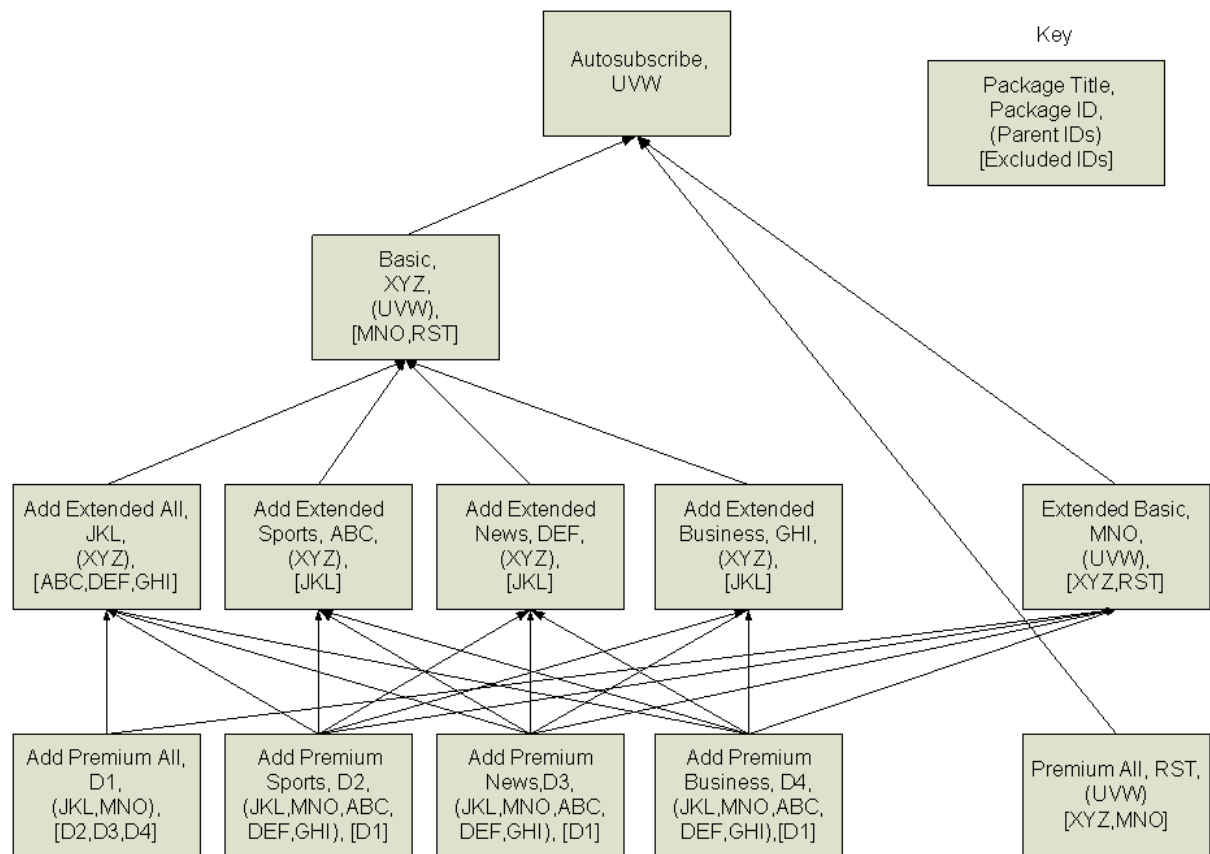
Autosubscribe, UVW

Key

Package Title, Package ID, (Parent IDs) [Excluded IDs]

Basic, XYZ, (UVW), [MNO,RST]

Add Extended All, JKL, (XYZ), [ABC,DEF,GHI]

Add Extended Sports, ABC, (XYZ), [JKL]

Add Extended News, DEF, (XYZ), [JKL]

Add Extended Business, GHI, (XYZ), [JKL]

Extended Basic, MNO, (UVW), [XYZ,RST]

Add Premium All, D1, (JKL,MNO), [D2,D3,D4]

Add Premium Sports, D2, (JKL,MNO,ABC, DEF,GHI), [D1]

Add Premium News,D3, (JKL,MNO,ABC, DEF,GHI), [D1]

Add Premium Business, D4, (JKL,MNO,ABC, DEF,GHI),[D1]

Premium All, RST, (UVW) [XYZ,MNO]